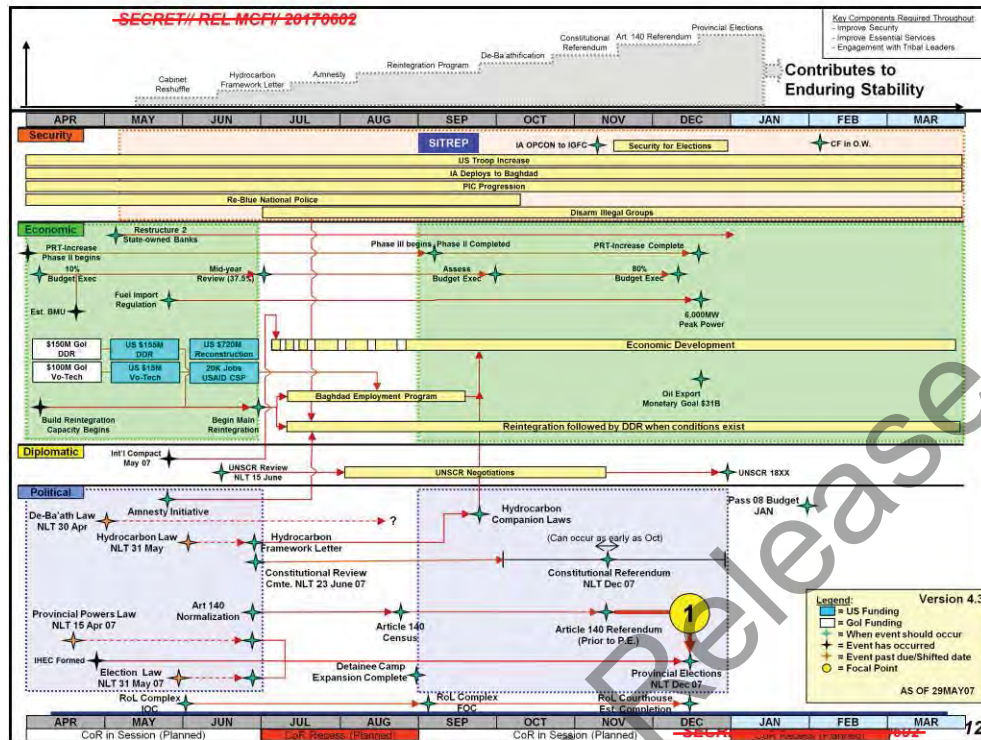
SECRET// REL MCFI/ 20170602

Key Components Required Throughout
- Improve Security
- Improve Essential Services
- Engagement with Tribal Leaders

Cabinet Reshuffle
Hydrocarbon Framework Letter
Amnesty
Reintegration Program
De-Ba'athification
Constitutional Referendum
Art. 140 Referendum
Provincial Elections
Contributes to Enduring Stability

| APR | MAY | JUN | JUL | AUG | SEP | OCT | NOV | DEC | JAN | FEB | MAR |
|---|---|---|---|---|---|---|---|---|---|---|---|

Security
SITREP
IA OPCON to IGFC
Security for Elections
CF in O.W.
US Troop Increase
IA Deploys to Baghdad
PIC Progression
Re-Blue National Police
Disarm Illegal Groups

Economic
Restructure 2 State-owned Banks
PRT-Increase Phase II begins
Phase III begins
Phase II Completed
PRT-Increase Complete
10% Budget Exec
Mid-year Review (37.5%)
Assess Budget Exec
80% Budget Exec
Fuel Import Regulation
Est. BMU
6,000MW Peak Power
$150M GoI DDR
US $155M DDR
US $720M Reconstruction
$100M GoI Vo-Tech
US $15M Vo-Tech
20K Jobs USAID CSP
Economic Development
Oil Export Monetary Goal $31B
Baghdad Employment Program
Build Reintegration Capacity Begins
Begin Main Reintegration
Reintegration followed by DDR when conditions exist

Diplomatic
Int'l Compact May 07
UNSCR Review NLT 15 June
UNSCR Negotiations
UNSCR 18XX

Political
Amnesty Initiative
Pass 08 Budget JAN
De-Ba'ath Law NLT 30 Apr
?
Hydrocarbon Companion Laws
Hydrocarbon Law NLT 31 May
Hydrocarbon Framework Letter
(Can occur as early as Oct)
Constitutional Review Cmte. NLT 23 June 07
Constitutional Referendum NLT Dec 07
Provincial Powers Law NLT 15 Apr 07
Art 140 Normalization
Article 140 Census
Article 140 Referendum (Prior to P.E.)
1
IHEC Formed
Election Law NLT 31 May 07
Detainee Camp Expansion Complete
Provincial Elections NLT Dec 07
RoL Complex IOC
RoL Complex FOC
RoL Courthouse Est. Completion

Legend:
= US Funding
= GoI Funding
= When event should occur
= Event has occurred
= Event past due/Shifted date
= Focal Point
Version 4.3
AS OF 29MAY07

| APR | MAY | JUN | JUL | AUG | SEP | OCT | NOV | DEC | JAN | FEB | MAR |
|---|---|---|---|---|---|---|---|---|---|---|---|
CoR in Session (Planned)
CoR Recess (Planned)
CoR in Session (Planned)
CoR Recess (Planned)
SECRET// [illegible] 0602
12

Release